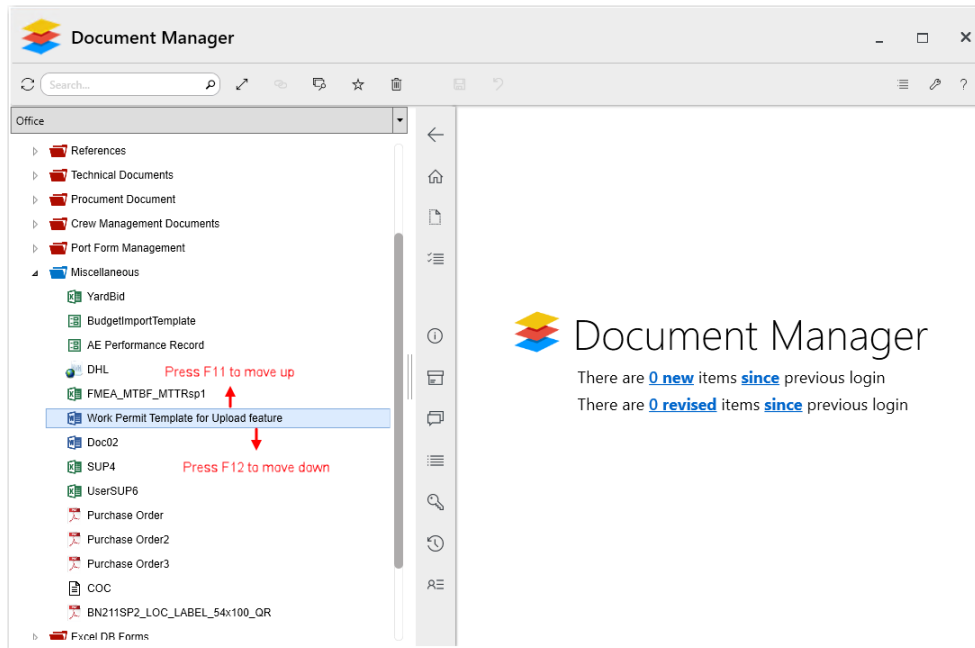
Document Manager

Search...

Office

References
Technical Documents
Procument Document
Crew Management Documents
Port Form Management
Miscellaneous
YardBid
BudgetImportTemplate
AE Performance Record
DHL
Press F11 to move up
FMEA_MTBF_MTTRsp1
Work Permit Template for Upload feature
Doc02
SUP4
Press F12 to move down
UserSUP6
Purchase Order
Purchase Order2
Purchase Order3
COC
BN211SP2_LOC_LABEL_54x100_QR
Excel DB Forms

Document Manager
There are 0 new items since previous login
There are 0 revised items since previous login